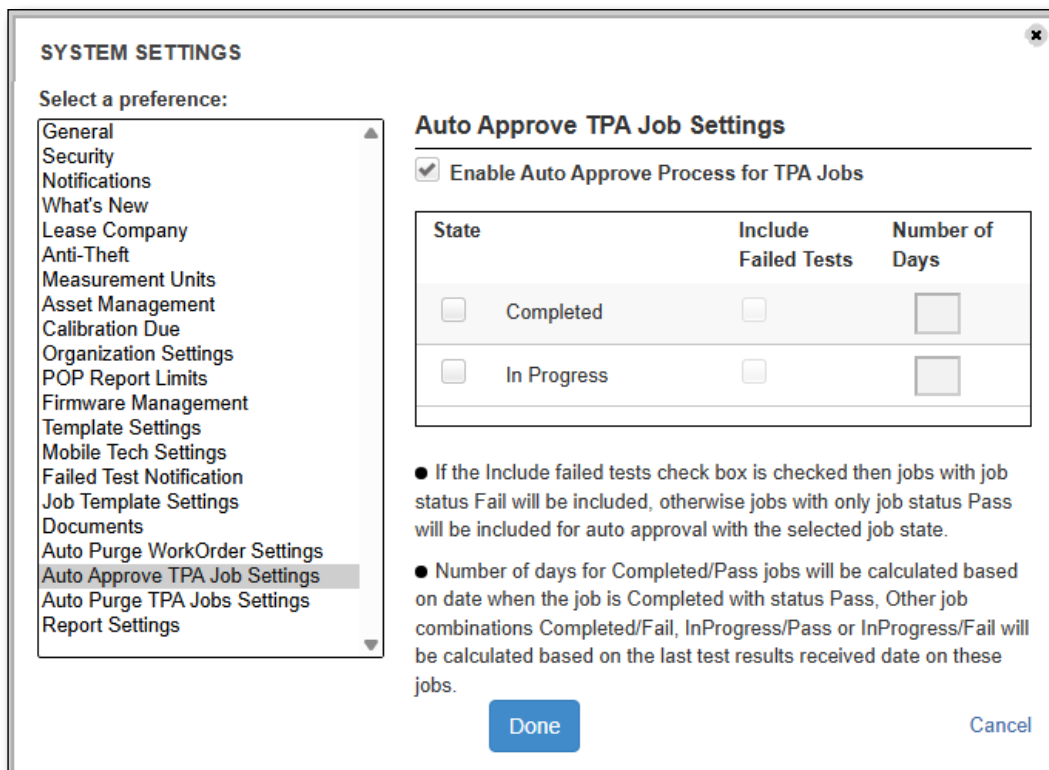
SYSTEM SETTINGS

Select a preference:

General
Security
Notifications
What's New
Lease Company
Anti-Theft
Measurement Units
Asset Management
Calibration Due
Organization Settings
POP Report Limits
Firmware Management
Template Settings
Mobile Tech Settings
Failed Test Notification
Job Template Settings
Documents
Auto Purge WorkOrder Settings
Auto Approve TPA Job Settings
Auto Purge TPA Jobs Settings
Report Settings

Auto Approve TPA Job Settings

Enable Auto Approve Process for TPA Jobs

| State | | Include Failed Tests | Number of Days |
|---|---|---|---|
| | Completed | | |
| | In Progress | | |

● If the Include failed tests check box is checked then jobs with job status Fail will be included, otherwise jobs with only job status Pass will be included for auto approval with the selected job state.

● Number of days for Completed/Pass jobs will be calculated based on date when the job is Completed with status Pass, Other job combinations Completed/Fail, InProgress/Pass or InProgress/Fail will be calculated based on the last test results received date on these jobs.

Done

Cancel